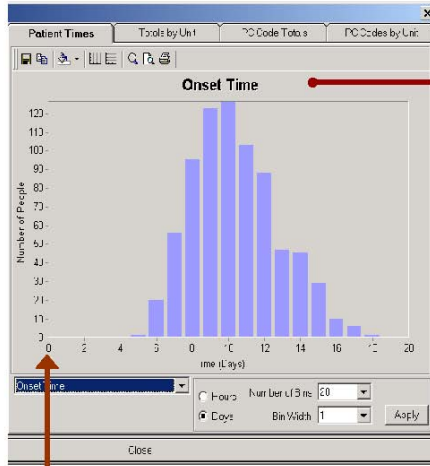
Patient Times | Totals by Unit | PC Code Totals | PC Codes by Unit

Onset Time

Number of People

120
110
100
90
80
70
60
50
40
30
20
10
0

0 2 4 6 8 10 12 14 16 18 20

Time (Days)

Onset Time

Hours
Days

Number of Bins 20

Bin Width 1

Apply

Close